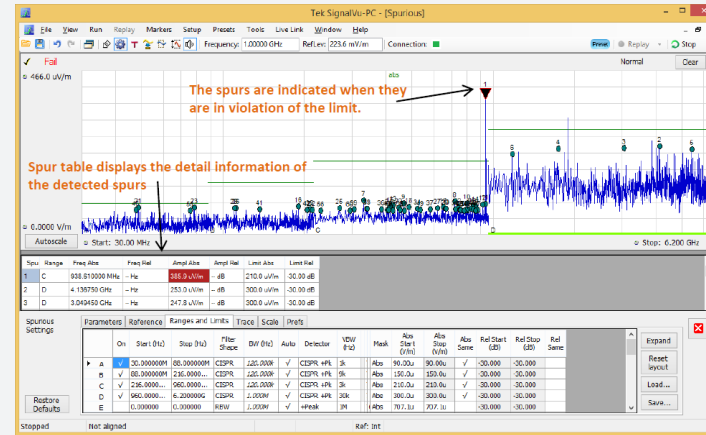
Tek SignalVu-PC - [Spurious]

File View Run Replay Markers Setup Presets Tools Live Link Window Help

Frequency: 1.00000 GHz RefLev: 223.6 mV/m Connection:

Preset Replay Stop

Fail Normal Clear

466.0 uV/m

The spurs are indicated when they are in violation of the limit.

Spur table displays the detail information of the detected spurs

0.0000 V/m

Autoscale Start: 30.00 MHz Stop: 6.200 GHz

| Spu | Range | Freq Abs | Freq Rel | Ampl Abs | Ampl Rel | Limit Abs | Limit Rel |
|---|---|---|---|---|---|---|---|
| 1 | C | 938.610000 MHz | -- Hz | 385.9 uV/m | -- dB | 210.0 uV/m | 30.00 dB |
| 2 | D | 4.136750 GHz | -- Hz | 253.0 uV/m | -- dB | 300.0 uV/m | -30.00 dB |
| 3 | D | 3.049450 GHz | -- Hz | 247.8 uV/m | -- dB | 300.0 uV/m | -30.00 dB |

Spurious Settings

Parameters Reference Ranges and Limits Trace Scale Prefs

| | On | Start (Hz) | Stop (Hz) | Filter Shape | BW (Hz) | Auto | Detector | VBW (Hz) | Mask | Abs Start (V/m) | Abs Stop (V/m) | Abs Same | Rel Start (dB) | Rel Stop (dB) | Rel Same |
|---|---|---|---|---|---|---|---|---|---|---|---|---|---|---|---|
| A | √ | 30.000000M | 88.000000M | CISPR | 120.000k | √ | CISPR +Pk | 3k | Abs | 90.00u | 90.00u | √ | -30.000 | -30.000 | |
| B | √ | 88.000000M | 216.0000... | CISPR | 120.000k | √ | CISPR +Pk | 3k | Abs | 150.0u | 150.0u | √ | -30.000 | -30.000 | |
| C | √ | 216.0000... | 960.0000... | CISPR | 120.000k | √ | CISPR +Pk | 3k | Abs | 210.0u | 210.0u | √ | -30.000 | -30.000 | |
| D | √ | 960.0000... | 6.200000G | CISPR | 1.000M | √ | CISPR +Pk | 30k | Abs | 300.0u | 300.0u | √ | -30.000 | -30.000 | |
| E | | 0.000000 | 0.000000 | RBW | 1.000M | √ | +Peak | 1M | Abs | 707.1u | 707.1u | √ | -30.000 | -30.000 | |

Expand
Reset layout
Load...
Save...

Restore Defaults

Stopped Not aligned Ref: Int